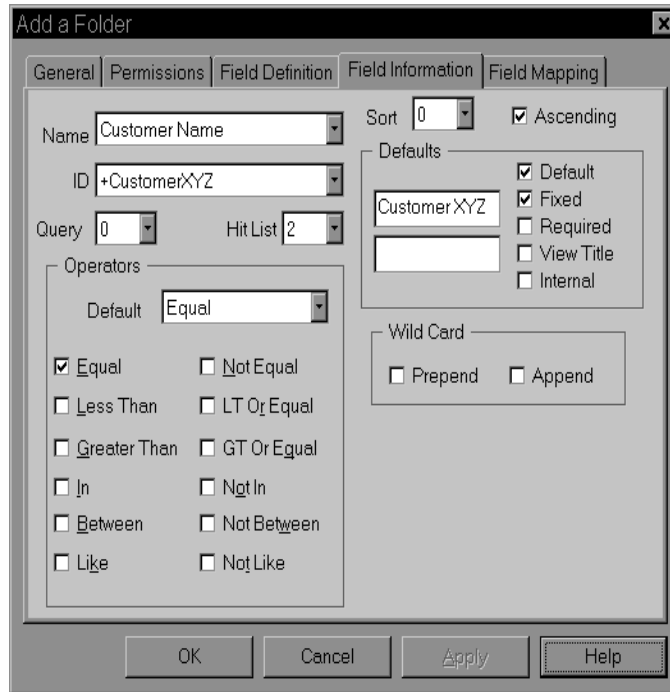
Add a Folder

×

General | Permissions | Field Definition | Field Information | Field Mapping

Name Customer Name

ID +CustomerXYZ

Query 0

Hit List 2

Sort 0

☑ Ascending

Defaults

Customer XYZ

☑ Default
☑ Fixed
☐ Required
☐ View Title
☐ Internal

Operators

Default Equal

☑ Equal
☐ Not Equal
☐ Less Than
☐ LT Or Equal
☐ Greater Than
☐ GT Or Equal
☐ In
☐ Not In
☐ Between
☐ Not Between
☐ Like
☐ Not Like

Wild Card

☐ Prepend
☐ Append

OK

Cancel

Apply

Help